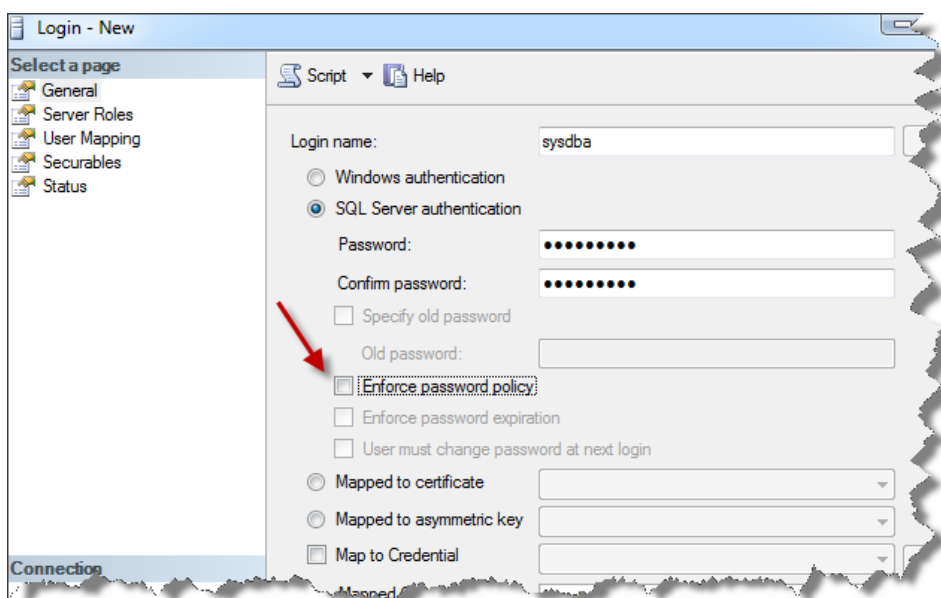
Login - New

Select a page
General
Server Roles
User Mapping
Securables
Status

Connection

Script ▾ Help

Login name: sysdba

Windows authentication

SQL Server authentication

Password: ●●●●●●●●●

Confirm password: ●●●●●●●●●

Specify old password

Old password:

Enforce password policy

Enforce password expiration

User must change password at next login

Mapped to certificate

Mapped to asymmetric key

Map to Credential

Mapped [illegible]